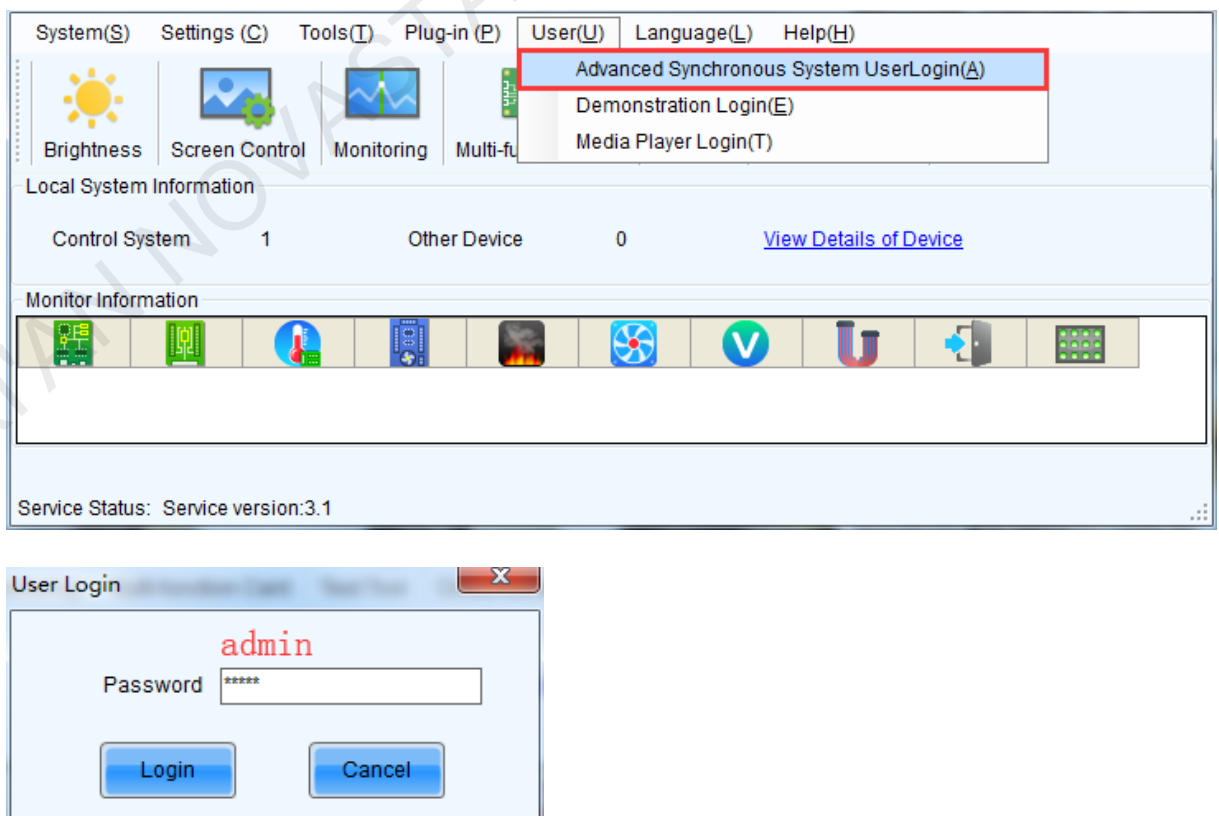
System(S) Settings (C) Tools(T) Plug-in (P) User(U) Language(L) Help(H)

Advanced Synchronous System UserLogin(A)
Demonstration Login(E)
Media Player Login(T)

Brightness Screen Control Monitoring Multi-fu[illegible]

Local System Information

Control System 1 Other Device 0 View Details of Device

Monitor Information

Service Status: Service version:3.1

User Login

admin

Password *****

Login Cancel